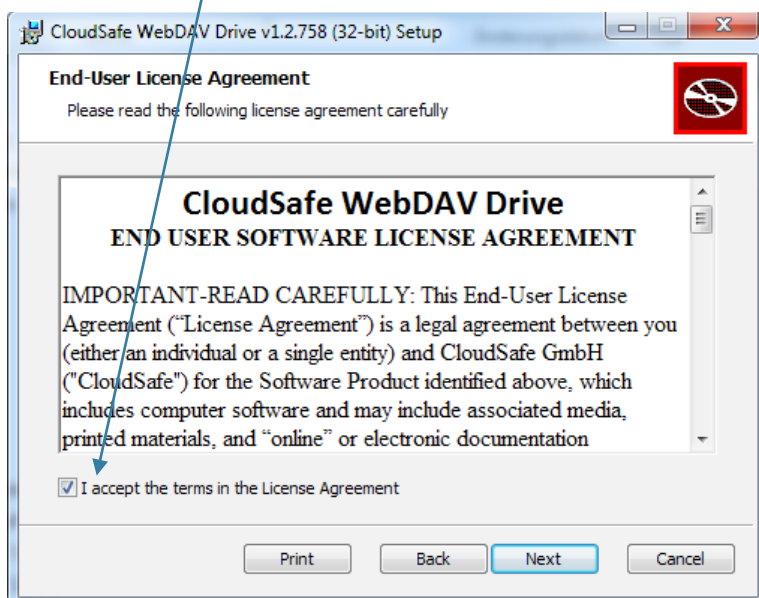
CloudSafe WebDAV Drive v1.2.758 (32-bit) Setup

End-User License Agreement

Please read the following license agreement carefully

CloudSafe WebDAV Drive

END USER SOFTWARE LICENSE AGREEMENT

IMPORTANT-READ CAREFULLY: This End-User License Agreement (“License Agreement”) is a legal agreement between you (either an individual or a single entity) and CloudSafe GmbH ("CloudSafe") for the Software Product identified above, which includes computer software and may include associated media, printed materials, and “online” or electronic documentation

I accept the terms in the License Agreement

Print

Back

Next

Cancel